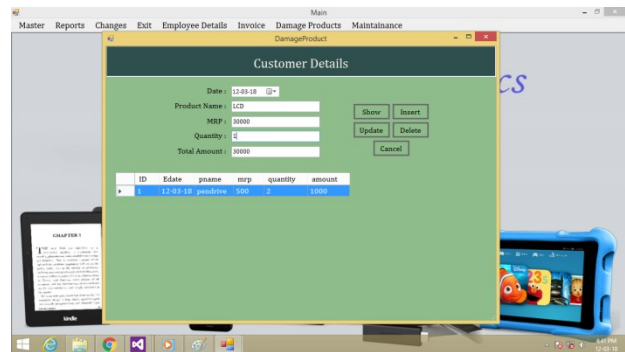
Main

Master Reports Changes Exit Employee Details Invoice Damage Products Maintainance

DamageProduct

Customer Details

Date : 12-03-18

Product Name : LCD

MRP : 30000

Quantity : 1

Total Amount : 30000

Show Insert

Update Delete

Cancel

| | ID | Edate | pname | mrp | quantity | amount |
|---|---|---|---|---|---|---|
| ▸ | 1 | 12-03-18 | pendrive | 500 | 2 | 1000 |

cs

CHAPTER 1

kindle

4:41 PM
12-03-18